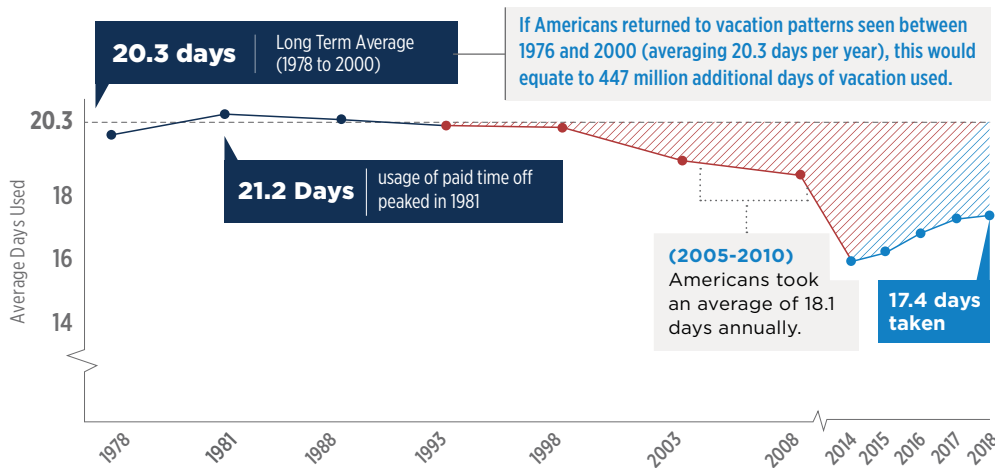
20.3 days | Long Term Average (1978 to 2000)

If Americans returned to vacation patterns seen between 1976 and 2000 (averaging 20.3 days per year), this would equate to 447 million additional days of vacation used.

20.3

18

16

14

Average Days Used

21.2 Days | usage of paid time off peaked in 1981

(2005-2010) Americans took an average of 18.1 days annually.

17.4 days taken

1978
1981
1988
1993
1998
2003
2008
2014
2015
2016
2017
2018